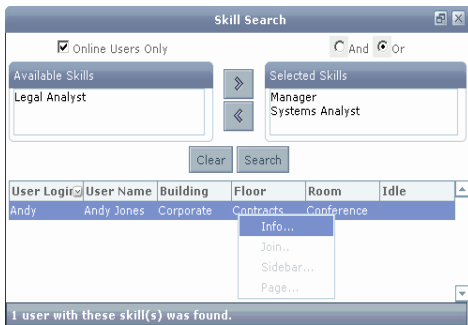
Skill Search

Online Users Only

And Or

Available Skills

Legal Analyst

Selected Skills

Manager
Systems Analyst

Clear Search

| User Login | User Name | Building | Floor | Room | Idle |
|---|---|---|---|---|---|
| Andy | Andy Jones | Corporate | Contracts | Conference | |

Info...
Join...
Sidebar...
Page...

1 user with these skill(s) was found.